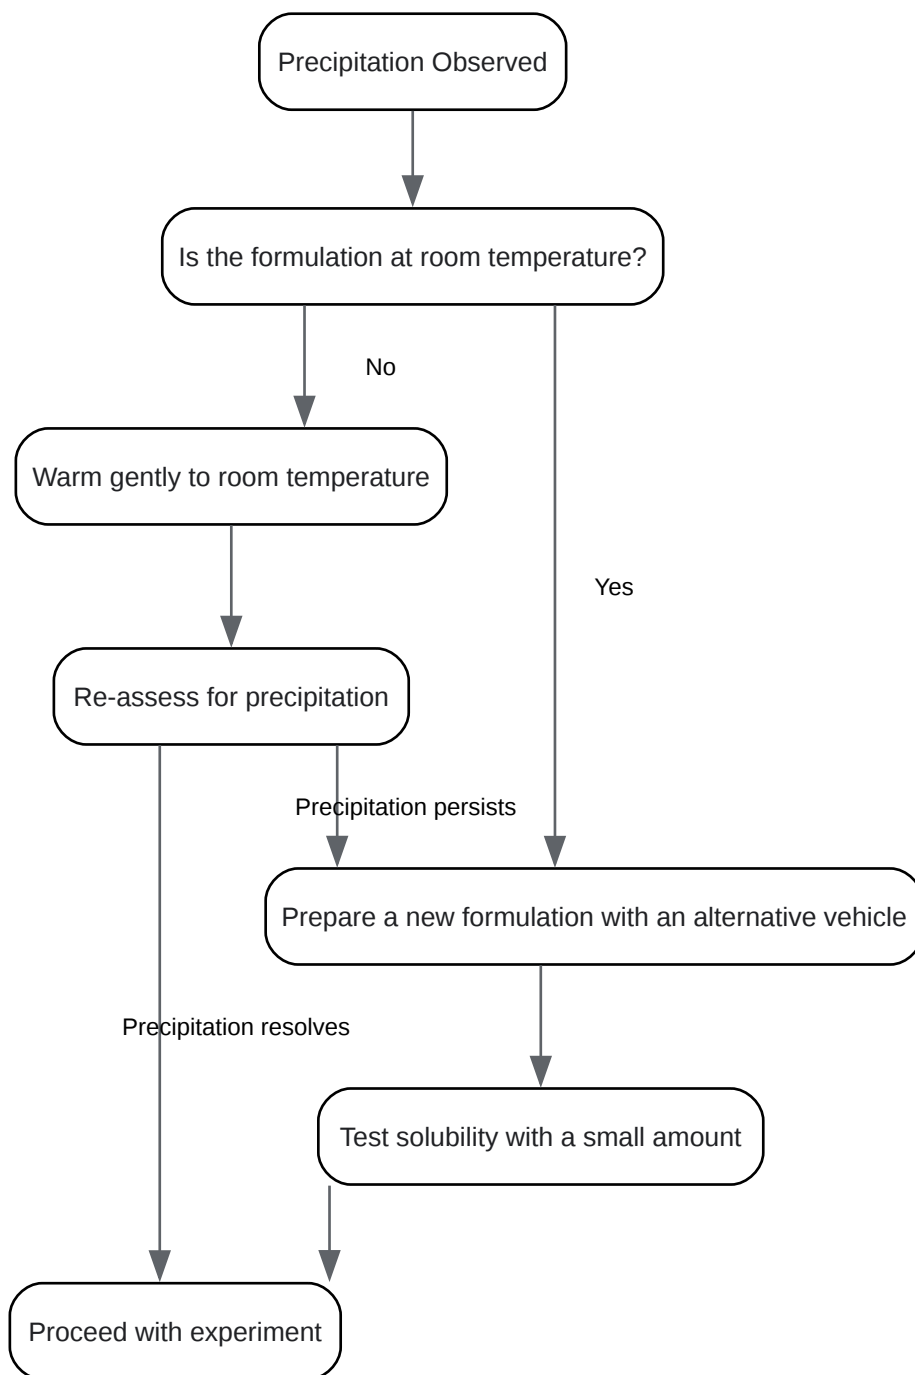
Precipitation Observed

Is the formulation at room temperature?

No

Warm gently to room temperature

Yes

Re-assess for precipitation

Precipitation persists

Prepare a new formulation with an alternative vehicle

Precipitation resolves

Test solubility with a small amount

Proceed with experiment